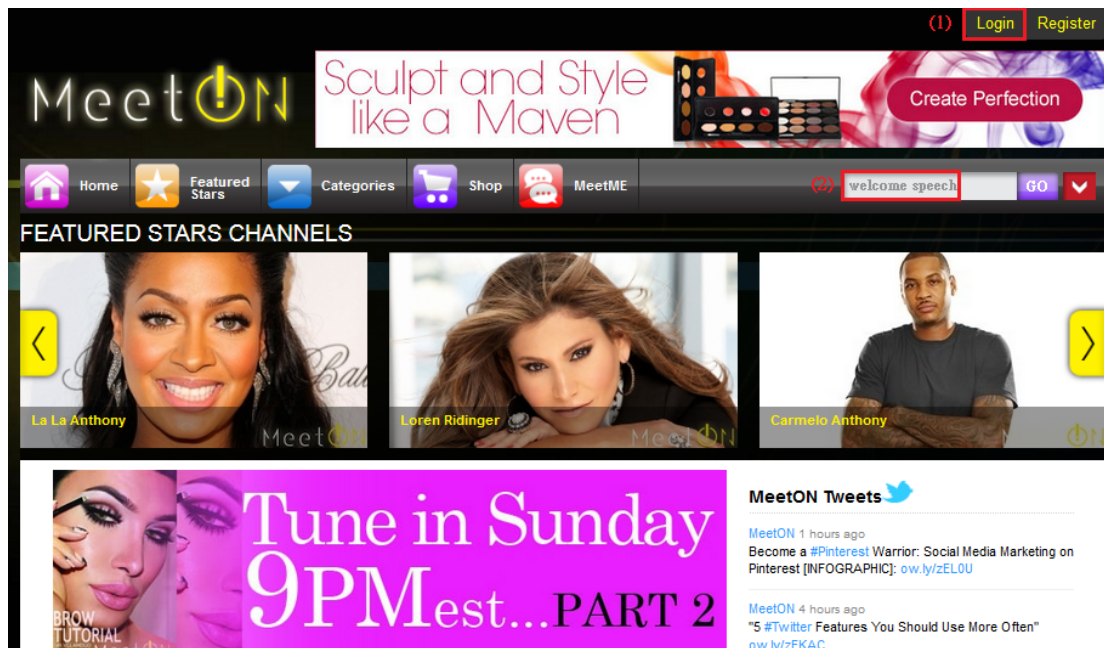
(1) Login Register

MeetON

Sculpt and Style like a Maven

Create Perfection

Home Featured Stars Categories Shop MeetME

(2) welcome speech GO

FEATURED STARS CHANNELS

La La Anthony

Loren Ridinger

Carmelo Anthony

MeetON

BROW TUTORIAL

Tune in Sunday 9PMest...PART 2

MeetON Tweets

MeetON 1 hours ago
Become a #Pinterest Warrior: Social Media Marketing on Pinterest [INFOGRAPHIC]: ow.ly/zEL0U

MeetON 4 hours ago
"5 #Twitter Features You Should Use More Often" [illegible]